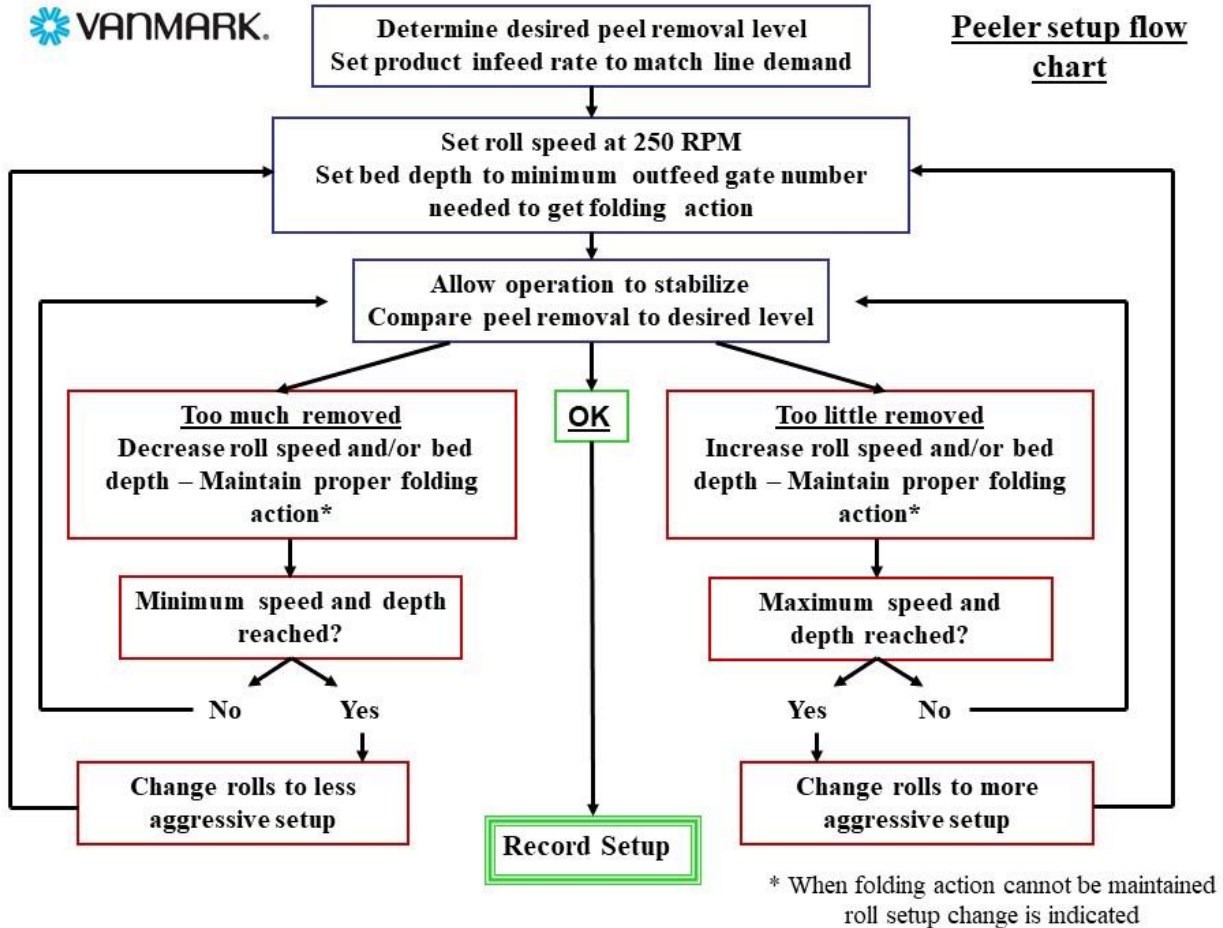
VANMARK.

Peeler setup flow chart

Determine desired peel removal level
Set product infeed rate to match line demand

Set roll speed at 250 RPM
Set bed depth to minimum outfeed gate number needed to get folding action

Allow operation to stabilize
Compare peel removal to desired level

Too much removed
Decrease roll speed and/or bed depth – Maintain proper folding action*

Minimum speed and depth reached?

No

Yes

Change rolls to less aggressive setup

OK

Record Setup

Too little removed
Increase roll speed and/or bed depth – Maintain proper folding action*

Maximum speed and depth reached?

Yes

No

Change rolls to more aggressive setup

* When folding action cannot be maintained roll setup change is indicated